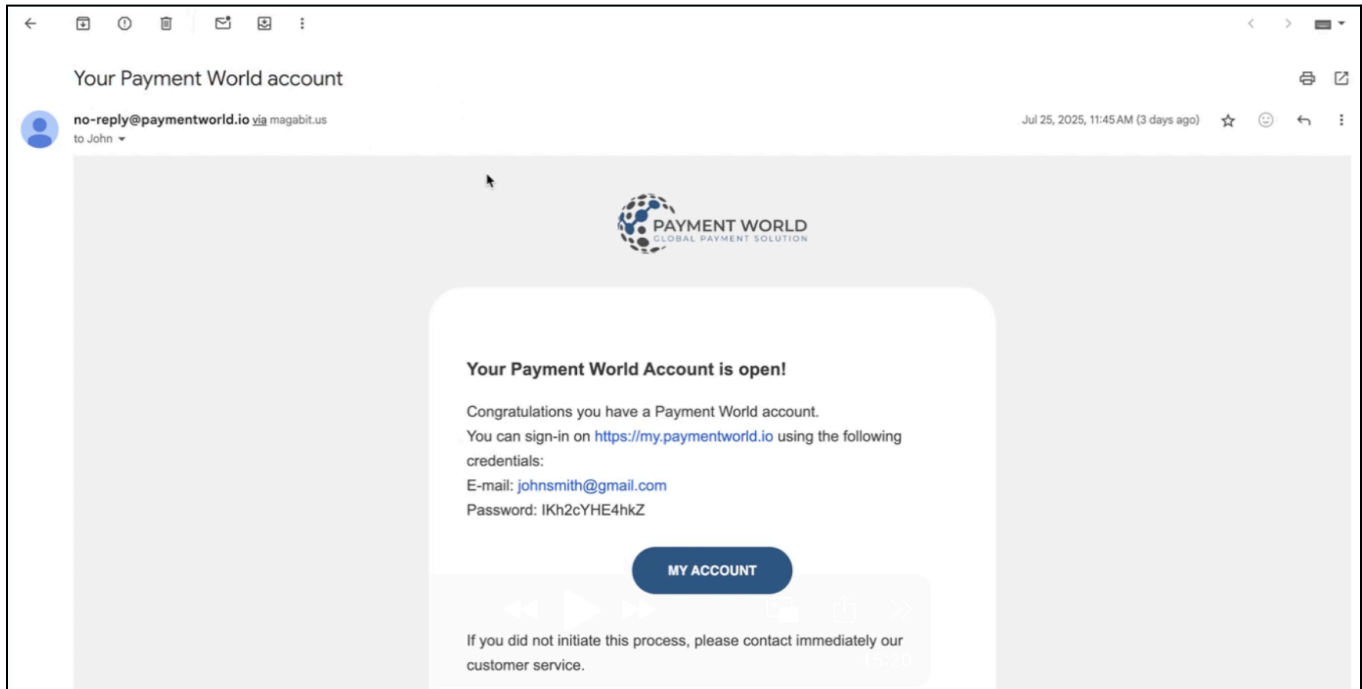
Your Payment World account

no-reply@paymentworld.io via magabit.us
to John

Jul 25, 2025, 11:45 AM (3 days ago)

PAYMENT WORLD
GLOBAL PAYMENT SOLUTION

Your Payment World Account is open!

Congratulations you have a Payment World account.
You can sign-in on https://my.paymentworld.io using the following credentials:
E-mail: johnsmith@gmail.com
Password: IKh2cYHE4hkZ

MY ACCOUNT

If you did not initiate this process, please contact immediately our customer service.